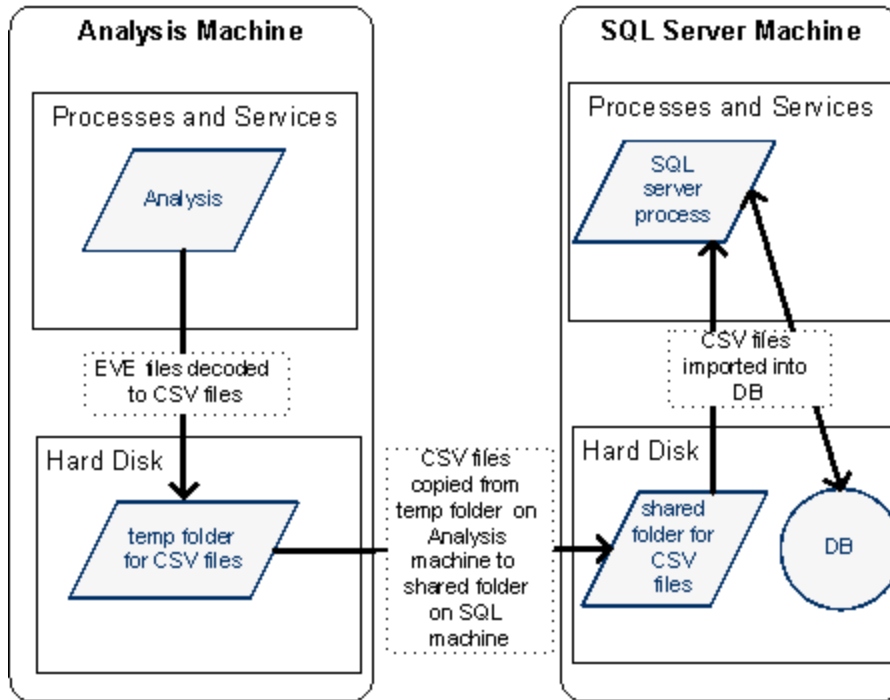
Analysis Machine

Processes and Services

Analysis

EVE files decoded to CSV files

Hard Disk

temp folder for CSV files

CSV files copied from temp folder on Analysis machine to shared folder on SQL machine

SQL Server Machine

Processes and Services

SQL server process

CSV files imported into DB

Hard Disk

shared folder for CSV files

DB